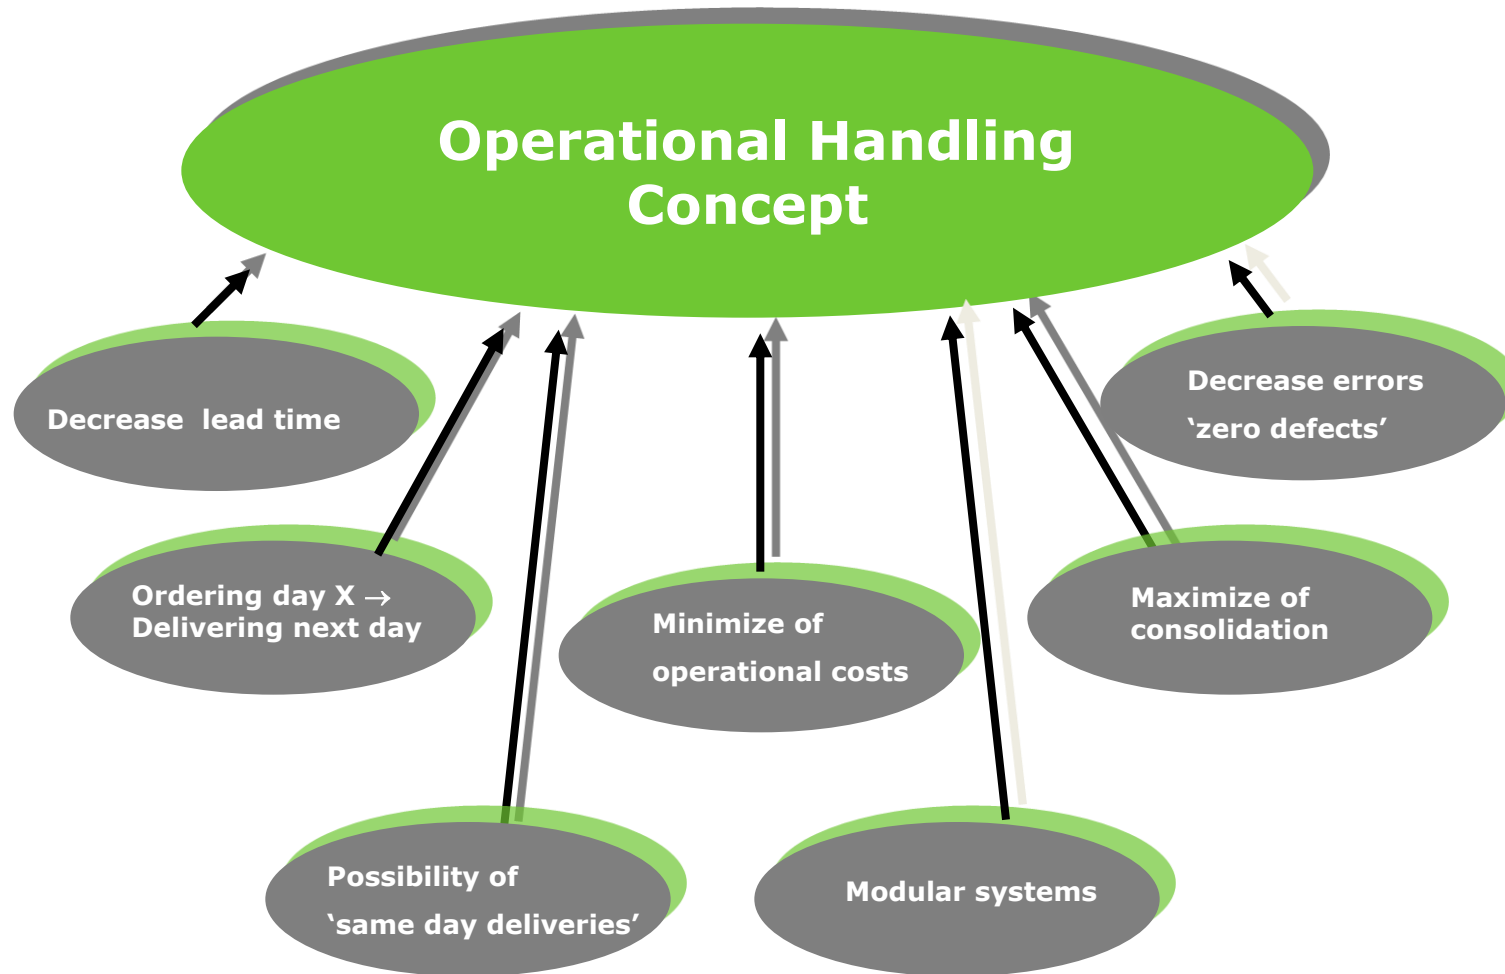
Operational Handling Concept

Decrease lead time

Decrease errors
‘zero defects’

Ordering day X →
Delivering next day

Minimize of
operational costs

Maximize of
consolidation

Possibility of
‘same day deliveries’

Modular systems